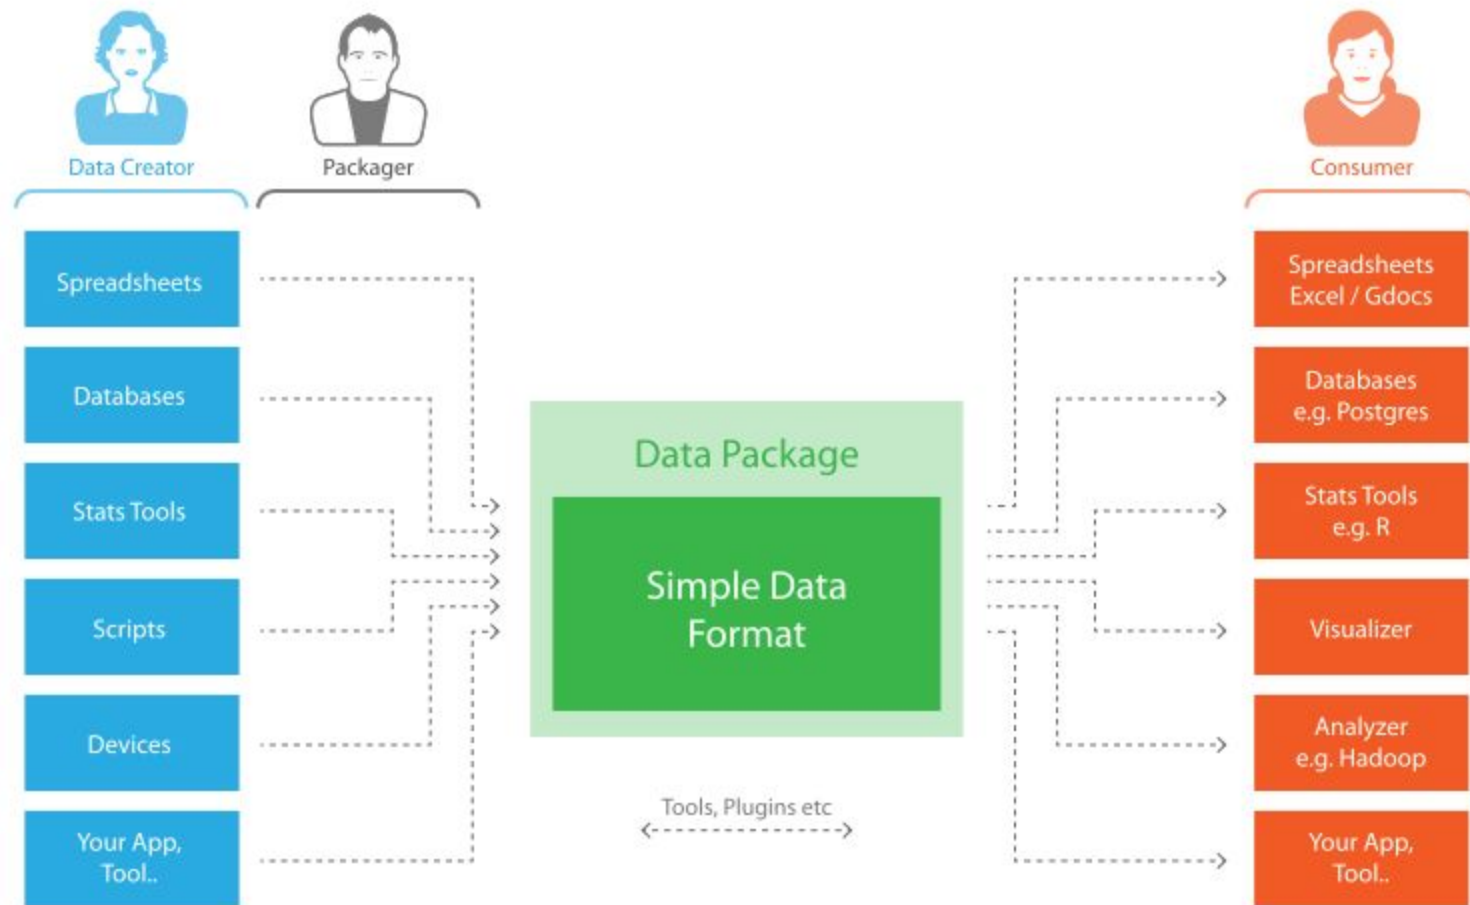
Data Creator

Packager

Consumer

Spreadsheets

Databases

Stats Tools

Scripts

Devices

Your App, Tool..

Data Package

Simple Data Format

Tools, Plugins etc

Spreadsheets Excel / Gdocs

Databases e.g. Postgres

Stats Tools e.g. R

Visualizer

Analyzer e.g. Hadoop

Your App, Tool..